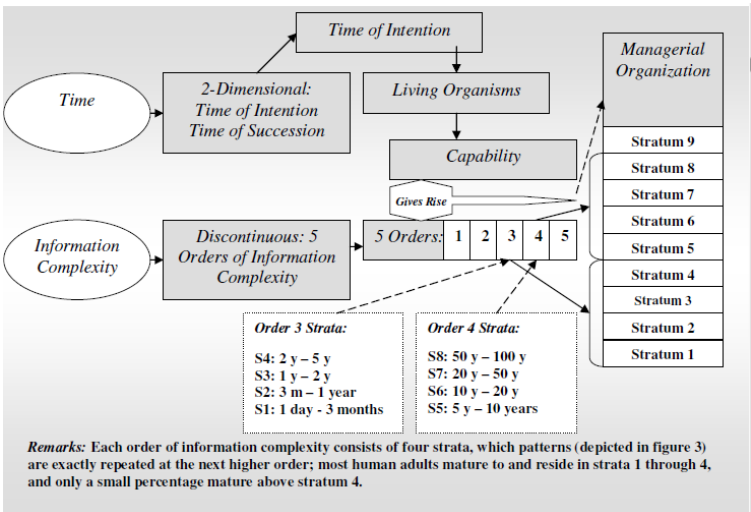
Time of Intention

Time

2-Dimensional: Time of Intention Time of Succession

Living Organisms

Capability

Gives Rise

Information Complexity

Discontinuous: 5 Orders of Information Complexity

5 Orders: 1 2 3 4 5

Managerial Organization

Stratum 9
Stratum 8
Stratum 7
Stratum 6
Stratum 5
Stratum 4
Stratum 3
Stratum 2
Stratum 1

Order 3 Strata:

S4: 2 y – 5 y
S3: 1 y – 2 y
S2: 3 m – 1 year
S1: 1 day - 3 months

Order 4 Strata:

S8: 50 y – 100 y
S7: 20 y – 50 y
S6: 10 y – 20 y
S5: 5 y – 10 years

Remarks: Each order of information complexity consists of four strata, which patterns (depicted in figure 3) are exactly repeated at the next higher order; most human adults mature to and reside in strata 1 through 4, and only a small percentage mature above stratum 4.